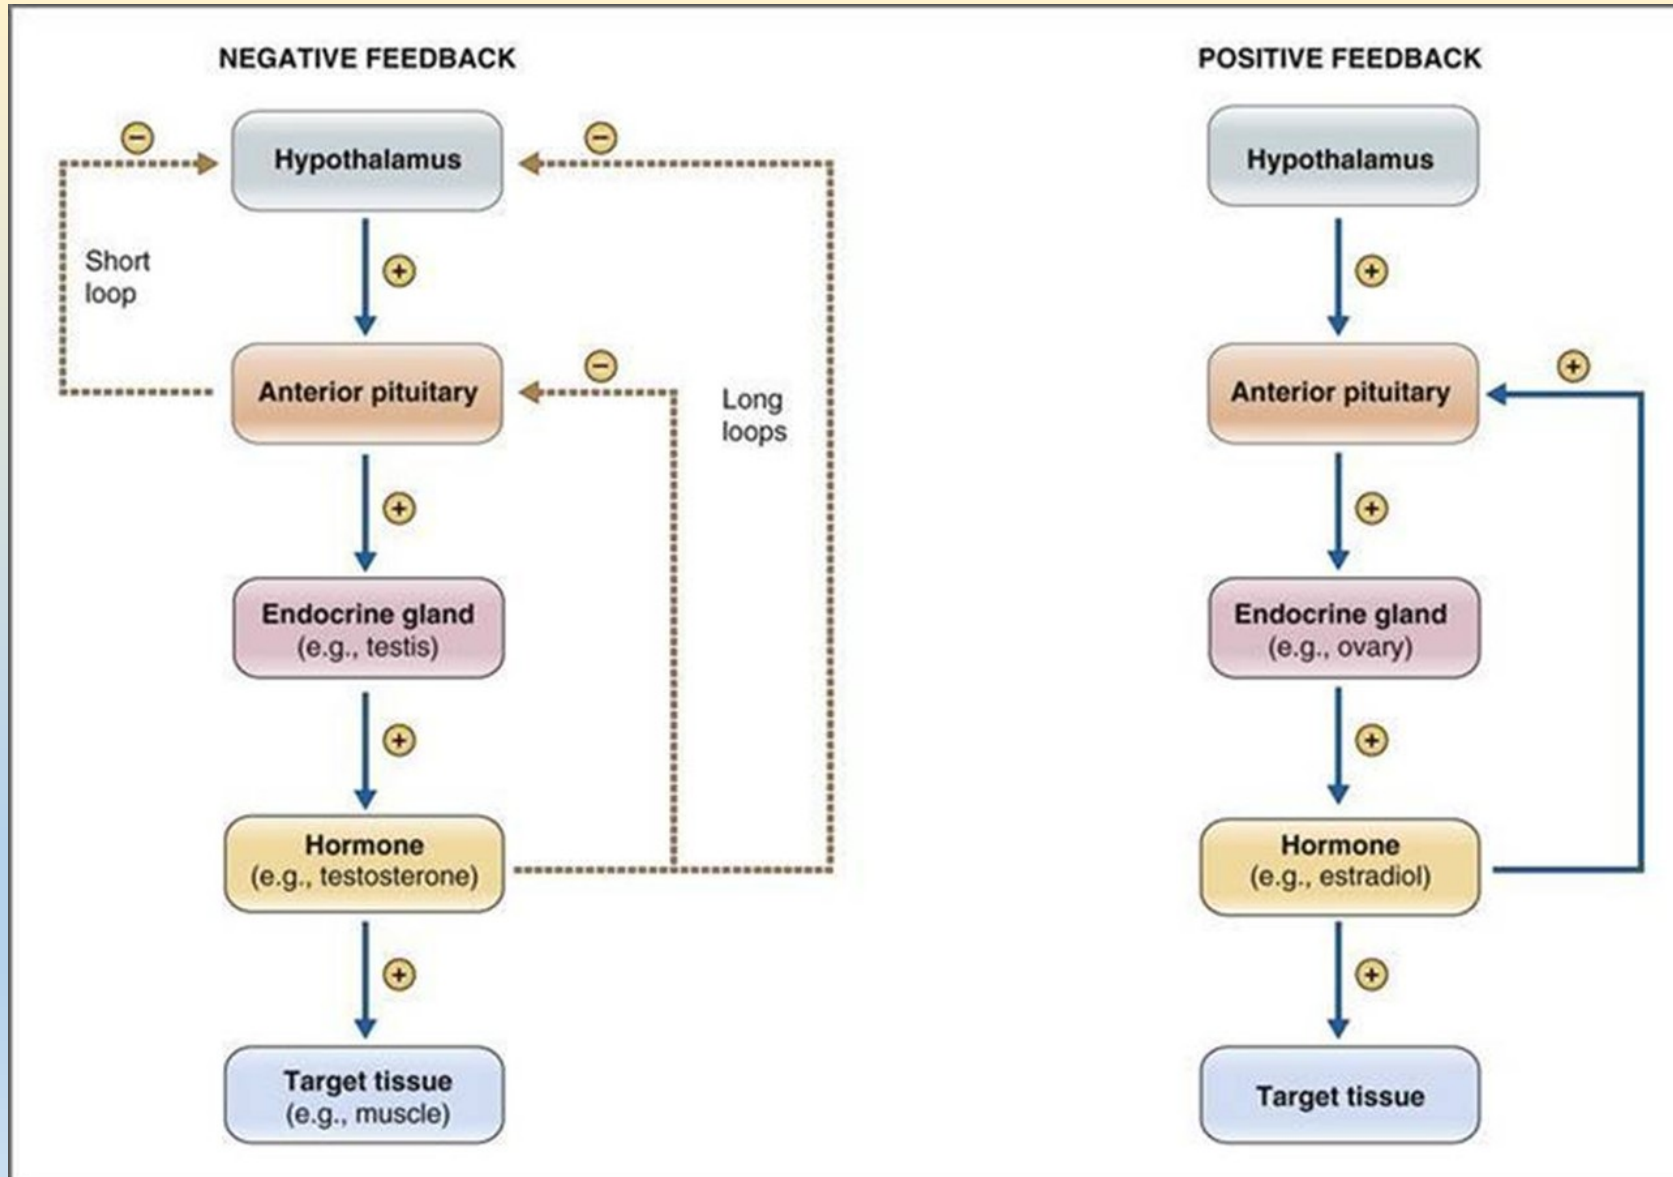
NEGATIVE FEEDBACK

⊖

Hypothalamus

⊖

Short loop

⊕

Anterior pituitary

⊖

Long loops

⊕

Endocrine gland
(e.g., testis)

⊕

Hormone
(e.g., testosterone)

⊕

Target tissue
(e.g., muscle)

POSITIVE FEEDBACK

Hypothalamus

⊕

Anterior pituitary

⊕

⊕

Endocrine gland
(e.g., ovary)

⊕

Hormone
(e.g., estradiol)

⊕

Target tissue